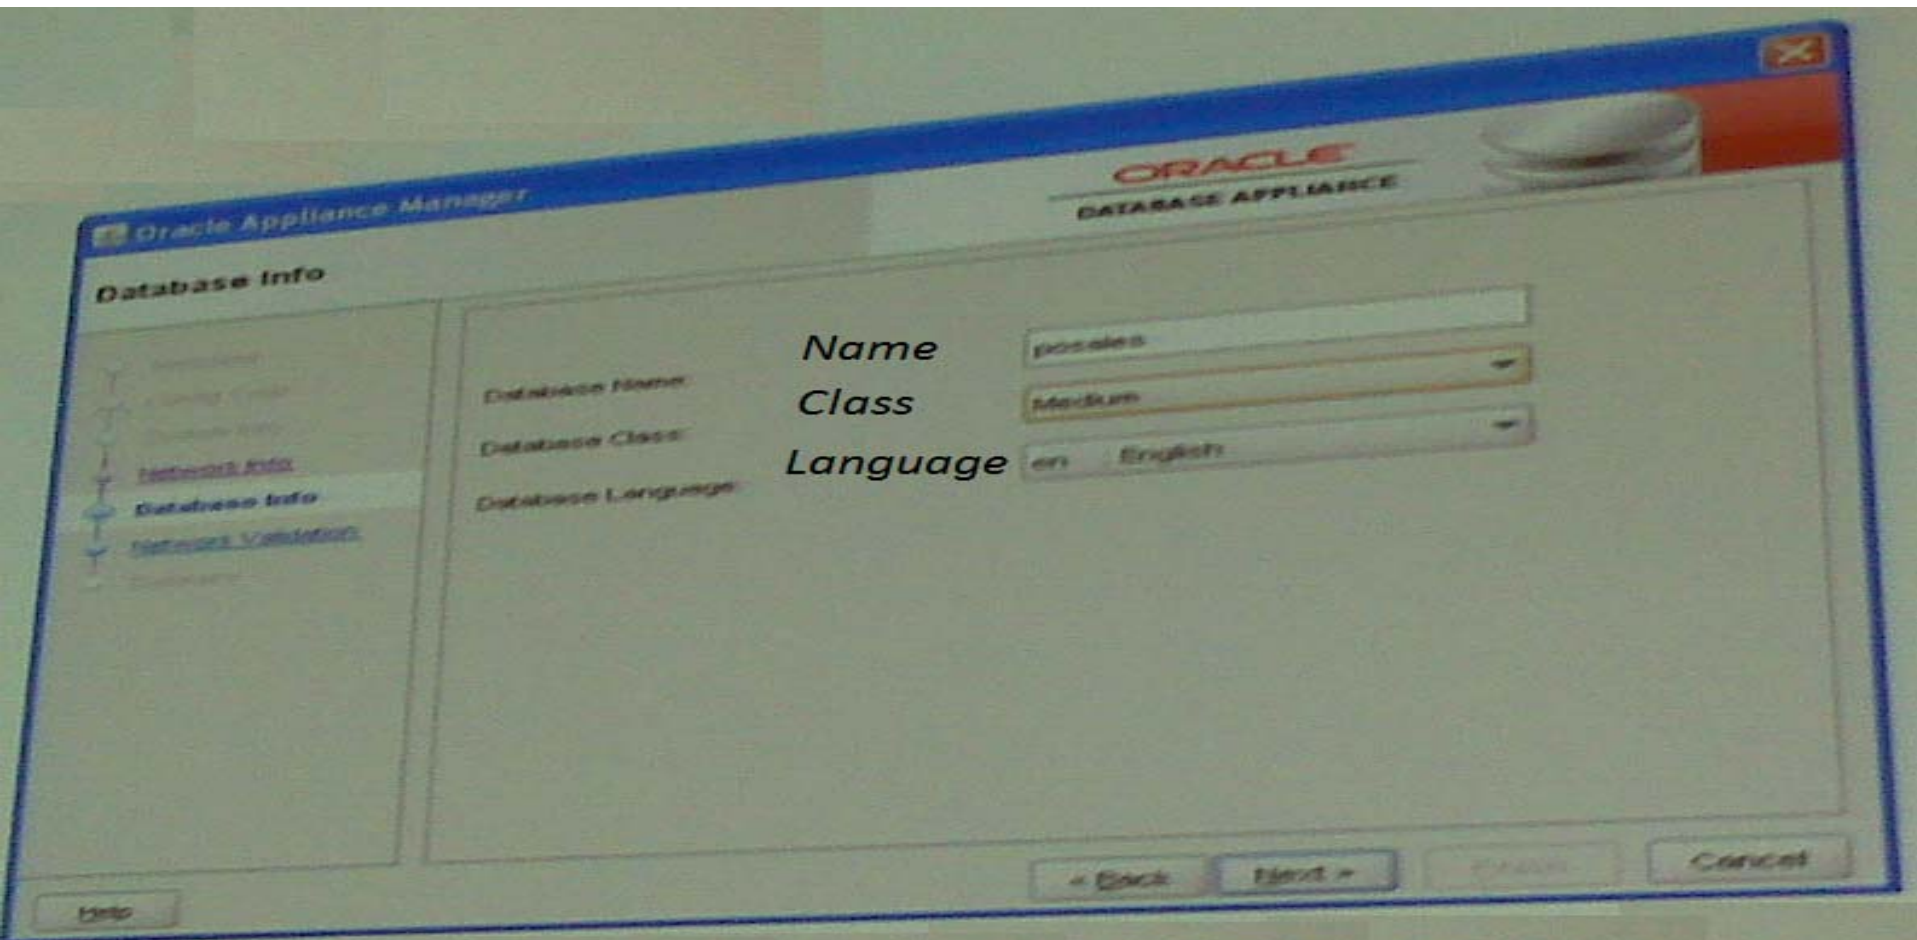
Oracle Appliance Manager

ORACLE
DATABASE APPLIANCE

Database Info

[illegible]
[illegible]
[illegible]
Network Info
Database Info
Network Validation
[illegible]

Name
Class
Language

Database Name: posales
Database Class: Medium
Database Language: en English

< Back
Next >
Finish
Cancel

Help